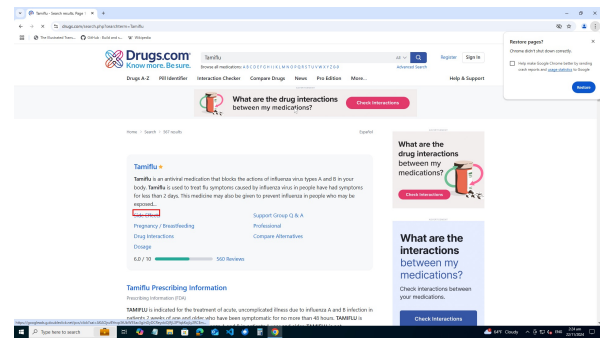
Tamiflu - Search results Page 1 ×  +

drugs.com/search.php?searchterm=Tamiflu

The Illustrated Trans...  GitHub - Build and s...  Wikipedia

Drugs.com Know more. Be sure.

Tamiflu  All  Register  Sign In

Browse all medications: A B C D E F G H I J K L M N O P Q R S T U V W X Y Z 0-9  Advanced Search

Drugs A-Z  Pill Identifier  Interaction Checker  Compare Drugs  News  Pro Edition  More...  Help & Support

What are the drug interactions between my medications?  Check interactions

Restore pages?
Chrome didn't shut down correctly.
Help make Google Chrome better by sending crash reports and usage statistics to Google
Restore

Home > Search > 307 results  Español

Tamiflu

Tamiflu is an antiviral medication that blocks the actions of influenza virus types A and B in your body. Tamiflu is used to treat flu symptoms caused by influenza virus in people have had symptoms for less than 2 days. This medicine may also be given to prevent influenza in people who may be exposed...

Side Effects  Support Group Q & A
Pregnancy / Breastfeeding  Professional
Drug Interactions  Compare Alternatives
Dosage

6.0 / 10  560 Reviews

What are the drug interactions between my medications?  Check interactions

What are the interactions between my medications?
Check interactions between your medications.
Check interactions

Tamiflu Prescribing Information
Prescribing Information (FDA)

TAMIFLU is indicated for the treatment of acute, uncomplicated illness due to influenza A and B infection in patients 2 weeks of age and older who have been symptomatic for no more than 48 hours. TAMIFLU is

Type here to search  64°F Cloudy  2:04 am 22/11/2024